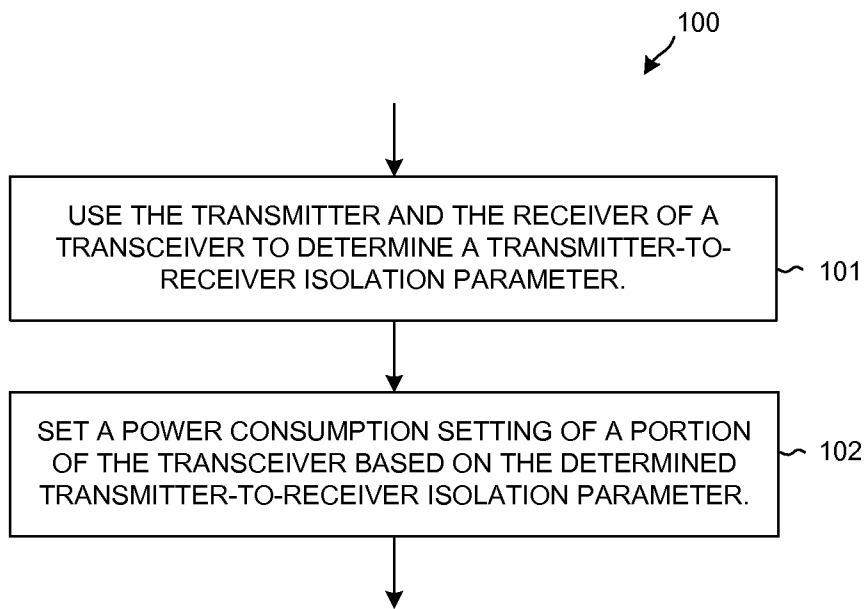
100

USE THE TRANSMITTER AND THE RECEIVER OF A TRANSCEIVER TO DETERMINE A TRANSMITTER-TO-RECEIVER ISOLATION PARAMETER.

101

SET A POWER CONSUMPTION SETTING OF A PORTION OF THE TRANSCEIVER BASED ON THE DETERMINED TRANSMITTER-TO-RECEIVER ISOLATION PARAMETER.

102